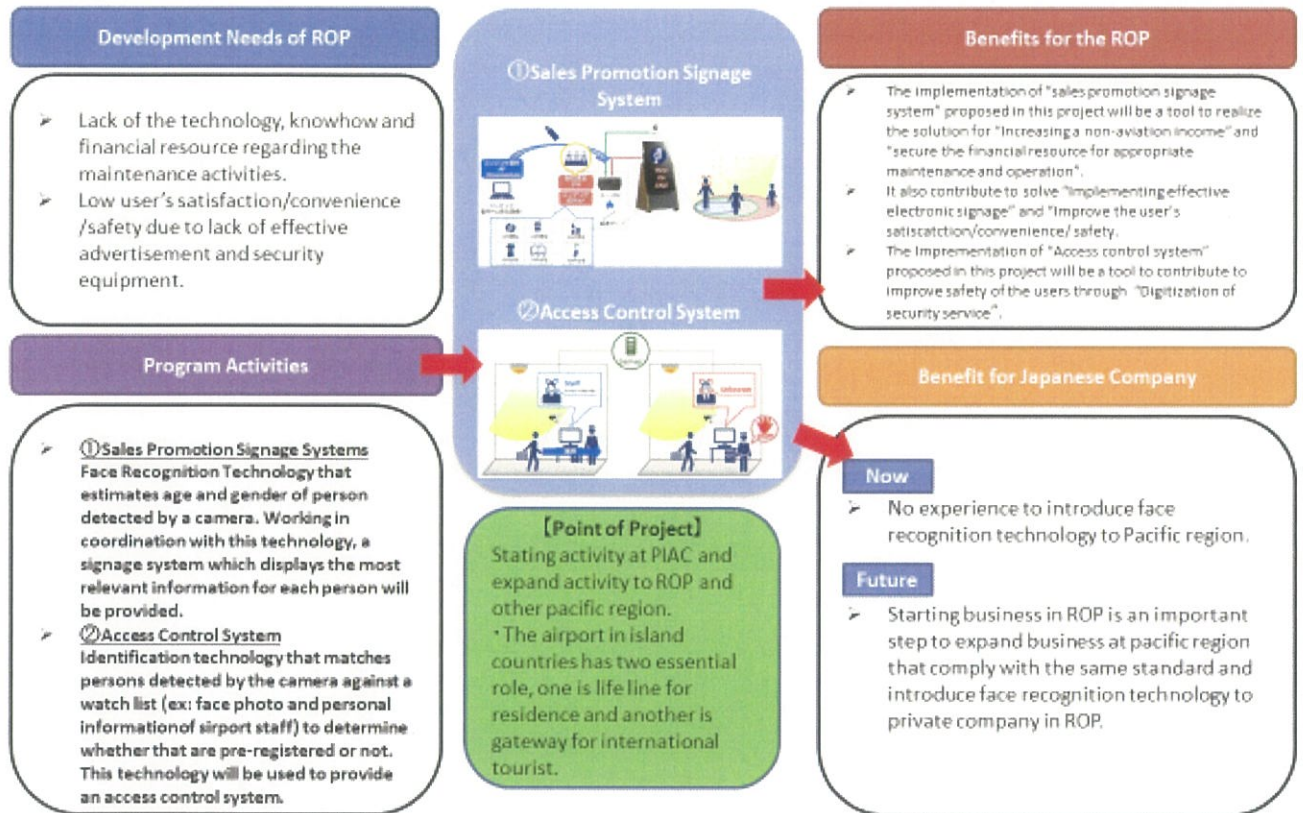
Development Needs of ROP

➢ Lack of the technology, knowhow and financial resource regarding the maintenance activities.
➢ Low user's satisfaction/convenience /safety due to lack of effective advertisement and security equipment.

Program Activities

➢ ①Sales Promotion Signage Systems
Face Recognition Technology that estimates age and gender of person detected by a camera. Working in coordination with this technology, a signage system which displays the most relevant information for each person will be provided.
➢ ②Access Control System
Identification technology that matches persons detected by the camera against a watch list (ex: face photo and personal informationof sirport staff) to determine whether that are pre-registered or not. This technology will be used to provide an access control system.

①Sales Promotion Signage System

②Access Control System

Staff

Unknown

【Point of Project】
Stating activity at PIAC and expand activity to ROP and other pacific region.
・The airport in island countries has two essential role, one is life line for residence and another is gateway for international tourist.

Benefits for the ROP

➢ The implementation of "sales promotion signage system" proposed in this project will be a tool to realize the solution for "Increasing a non-aviation income" and "secure the financial resource for appropriate maintenance and operation".
➢ It also contribute to solve "Implementing effective electronic signage" and "Improve the user's satiscatction/convenience/ safety.
➢ The Impmementation of "Access control system" proposed in this project will be a tool to contribute to improve safety of the users through "Digitization of security service".

Benefit for Japanese Company

Now
➢ No experience to introduce face recognition technology to Pacific region.

Future
➢ Starting business in ROP is an important step to expand business at pacific region that comply with the same standard and introduce face recognition technology to private company in ROP.